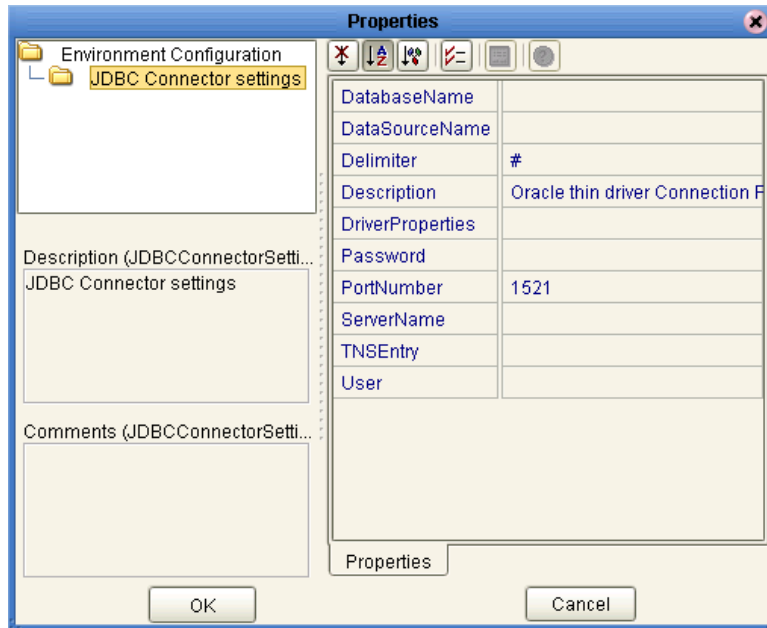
Properties

Environment Configuration
JDBC Connector settings

Description (JDBCConnectorSetti...
JDBC Connector settings

Comments (JDBCConnectorSetti...

| | |
|---|---|
| DatabaseName | |
| DataSourceName | |
| Delimiter | # |
| Description | Oracle thin driver Connection F |
| DriverProperties | |
| Password | |
| PortNumber | 1521 |
| ServerName | |
| TNSEntry | |
| User | |

Properties

OK

Cancel